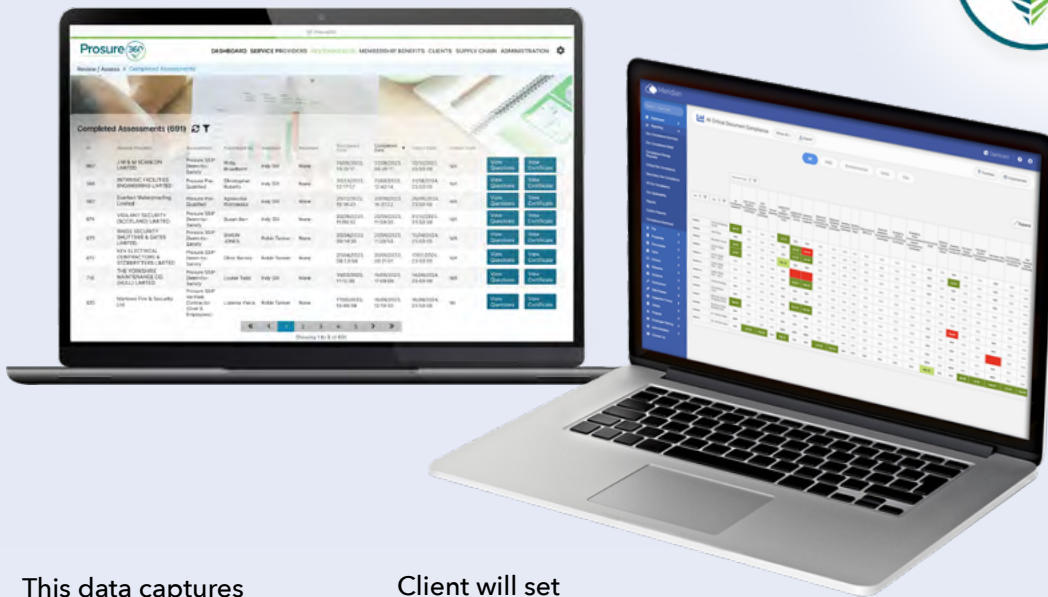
Prosure360

DASHBOARD SERVICE PROVIDERS REVIEW/ASSESS MEMBERSHIP BENEFITS CLIENTS SUPPLY CHAIN ADMINISTRATION

Review / Assess > Completed Assessments

Completed Assessments (691)

| Service Provider | Assessment | Submitted By | Assessor | Reviewer | | | | | | |
|---|---|---|---|---|---|---|---|---|---|---|
| J W & M ROBINSON LIMITED | Prosure SSIP Desktop - Safety | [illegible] | Indy Gill | None | | | | N/A | View Questions | View Certificate |
| INTRINSIC FACILITIES ENGINEERING LIMITED | Prosure Pre-Qualified | Christopher Roberts | Indy Gill | None | | | | N/A | View Questions | View Certificate |
| Everfast Waterproofing Limited | Prosure Pre-Qualified | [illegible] | Indy Gill | None | | | | N/A | View Questions | View Certificate |
| VIGILANT SECURITY (SCOTLAND) LIMITED | Prosure SSIP Desktop - Safety | Susan Barr | Indy Gill | None | | | | N/A | View Questions | View Certificate |
| WADE SECURITY SHUTTERS & GATES LIMITED | Prosure SSIP Desktop - Safety | SIMON JONES | Robin Tanner | None | | | | N/A | View Questions | View Certificate |
| KEN ELECTRICAL CONTRACTORS & STEBBINGS LIMITED | Prosure SSIP Desktop - Safety | Oliver Barnes | Robin Tanner | None | | | | N/A | View Questions | View Certificate |
| THE YORKSHIRE MAINTENANCE CO. (HULL) LIMITED | Prosure SSIP Desktop - Safety | Louise Todd | Indy Gill | None | | | | N/A | View Questions | View Certificate |
| Martows Fire & Security Ltd | Prosure SSIP Verified Contractor | Lorraine Vance | Robin Tanner | None | | | | No | View Questions | View Certificate |

Showing 1 to 8 of 691

Mendian

All Critical Document Compliance

This data captures

Client will set